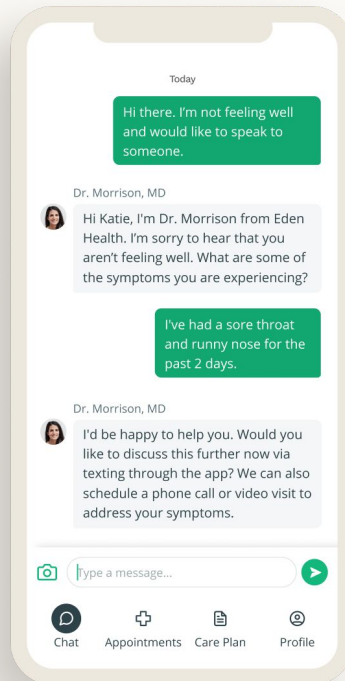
Today

Hi there. I'm not feeling well and would like to speak to someone.

Dr. Morrison, MD

Hi Katie, I'm Dr. Morrison from Eden Health. I'm sorry to hear that you aren't feeling well. What are some of the symptoms you are experiencing?

I've had a sore throat and runny nose for the past 2 days.

Dr. Morrison, MD

I'd be happy to help you. Would you like to discuss this further now via texting through the app? We can also schedule a phone call or video visit to address your symptoms.

Type a message...

Chat Appointments Care Plan Profile